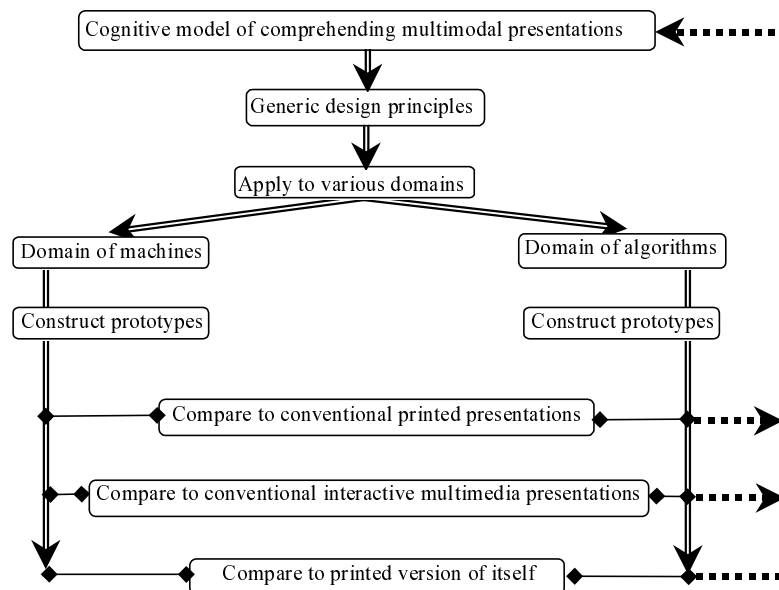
Cognitive model of comprehending multimodal presentations

Generic design principles

Apply to various domains

Domain of machines

Domain of algorithms

Construct prototypes

Construct prototypes

Compare to conventional printed presentations

Compare to conventional interactive multimedia presentations

Compare to printed version of itself